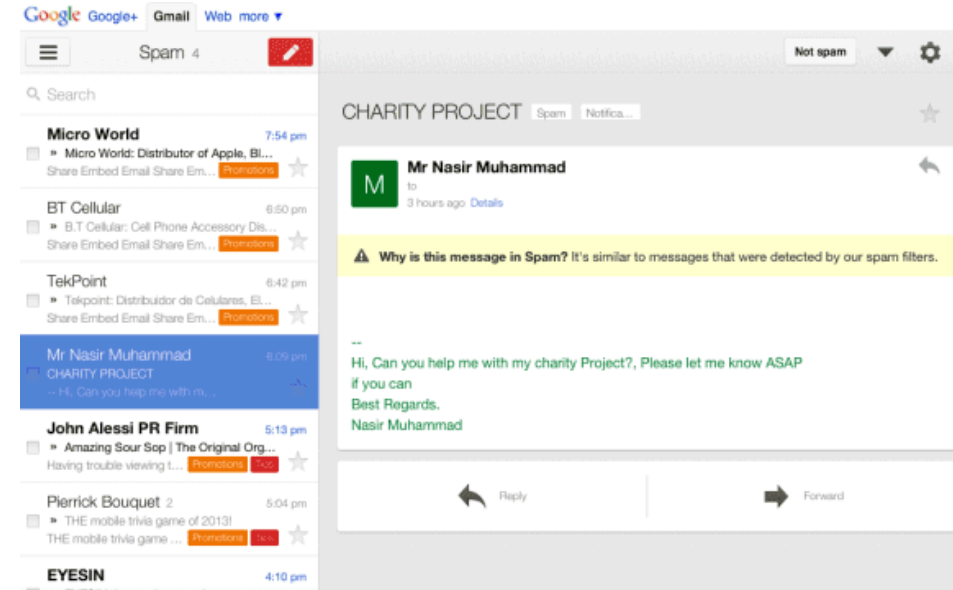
Google Google+ Gmail Web more ▾

Spam 4

Search

Micro World 7:54 pm
» Micro World: Distributor of Apple, Bl...
Share Embed Email Share Em... Promotions

BT Cellular 6:50 pm
» B.T Cellular: Cell Phone Accessory Dis...
Share Embed Email Share Em... Promotions

TekPoint 6:42 pm
» Tekpoint: Distribuidor de Celulares, El...
Share Embed Email Share Em... Promotions

Mr Nasir Muhammad 6:09 pm
CHARITY PROJECT
-- Hi, Can you help me with m...

John Alessi PR Firm 5:13 pm
» Amazing Sour Sop | The Original Org...
Having trouble viewing t... Promotions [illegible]

Pierrick Bouquet 2 5:04 pm
» THE mobile trivia game of 2013!
THE mobile trivia game ... Promotions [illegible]

EYESIN 4:10 pm

Not spam

CHARITY PROJECT Spam Notifica...

M
Mr Nasir Muhammad
to
3 hours ago Details

Why is this message in Spam? It's similar to messages that were detected by our spam filters.

--
Hi, Can you help me with my charity Project?, Please let me know ASAP
if you can
Best Regards.
Nasir Muhammad

Reply

Forward